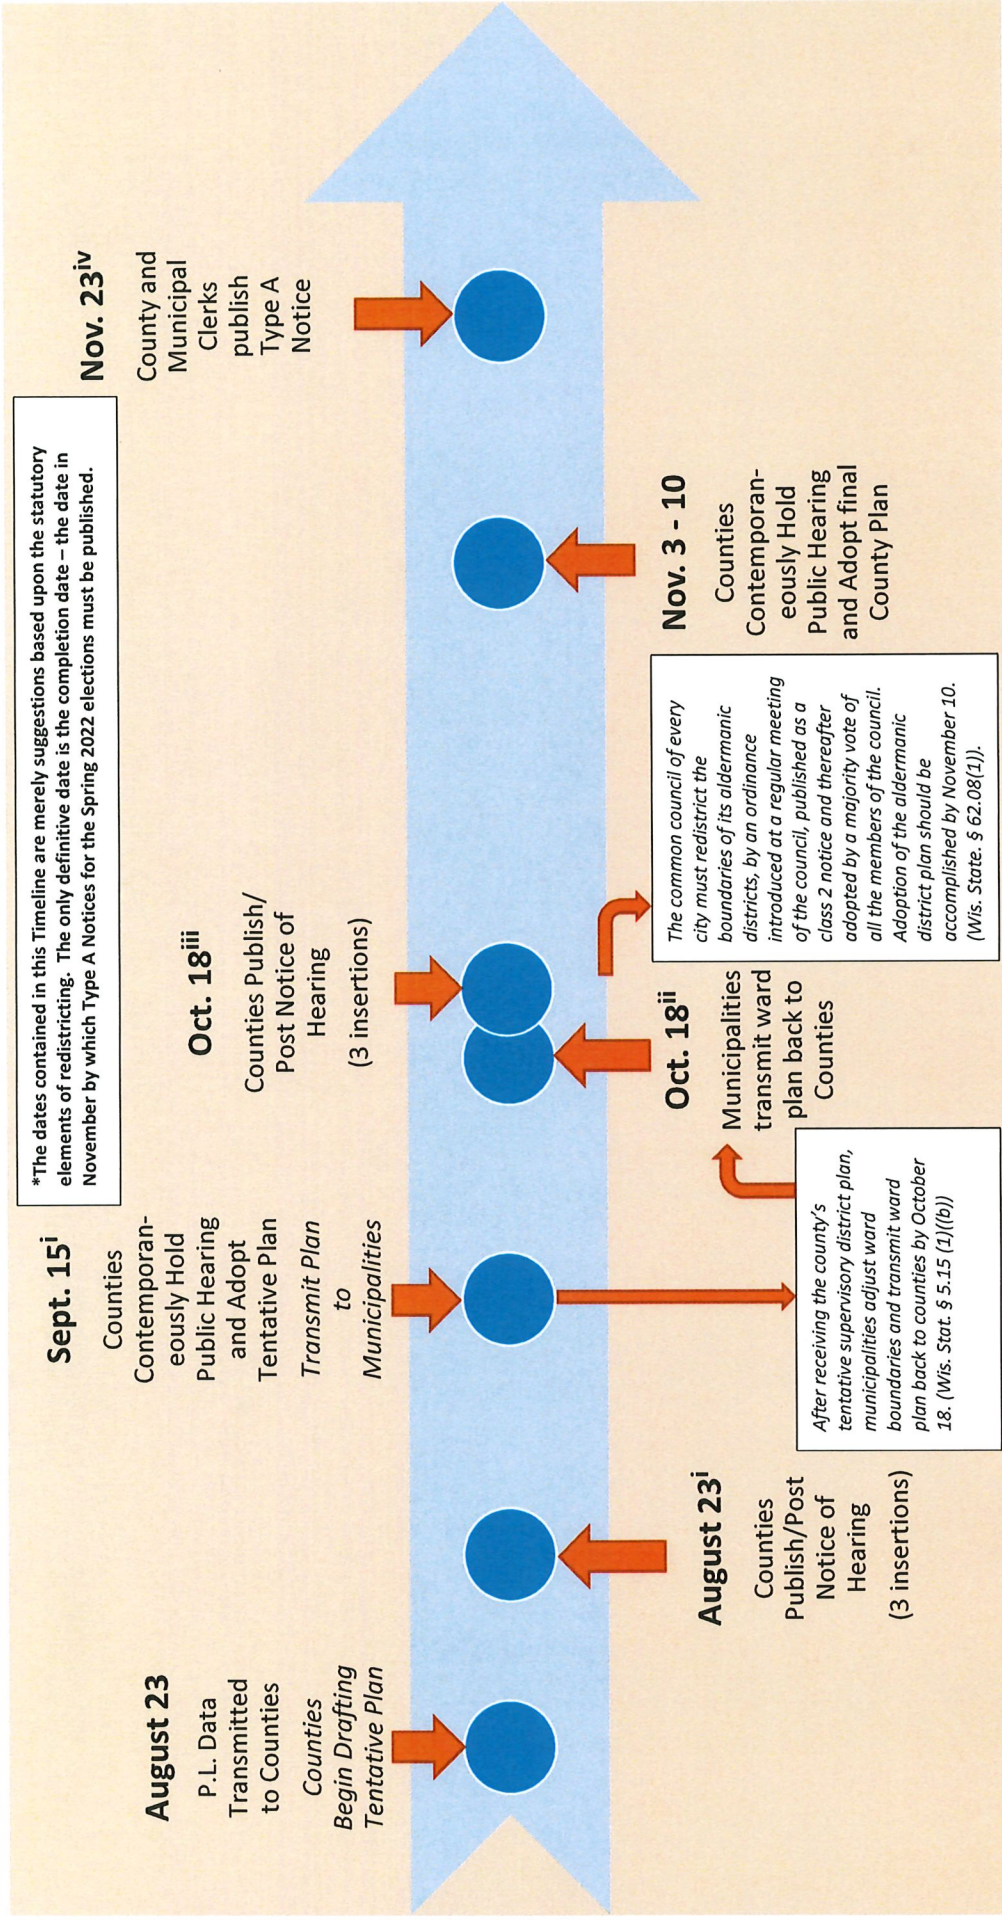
*The dates contained in this Timeline are merely suggestions based upon the statutory elements of redistricting. The only definitive date is the completion date – the date in November by which Type A Notices for the Spring 2022 elections must be published.

August 23

P.L. Data Transmitted to Counties

Counties Begin Drafting Tentative Plan

August 23$^{i}$

Counties Publish/Post Notice of Hearing

(3 insertions)

Sept. 15$^{i}$

Counties Contemporaneously Hold Public Hearing and Adopt Tentative Plan

Transmit Plan to Municipalities

After receiving the county's tentative supervisory district plan, municipalities adjust ward boundaries and transmit ward plan back to counties by October 18. (Wis. Stat. § 5.15 (1)((b))

Oct. 18$^{ii}$

Municipalities transmit ward plan back to Counties

Oct. 18$^{iii}$

Counties Publish/ Post Notice of Hearing

(3 insertions)

The common council of every city must redistrict the boundaries of its aldermanic districts, by an ordinance introduced at a regular meeting of the council, published as a class 2 notice and thereafter adopted by a majority vote of all the members of the council. Adoption of the aldermanic district plan should be accomplished by November 10. (Wis. State. § 62.08(1)).

Nov. 3 - 10

Counties Contemporaneously Hold Public Hearing and Adopt final County Plan

Nov. 23$^{iv}$

County and Municipal Clerks publish Type A Notice